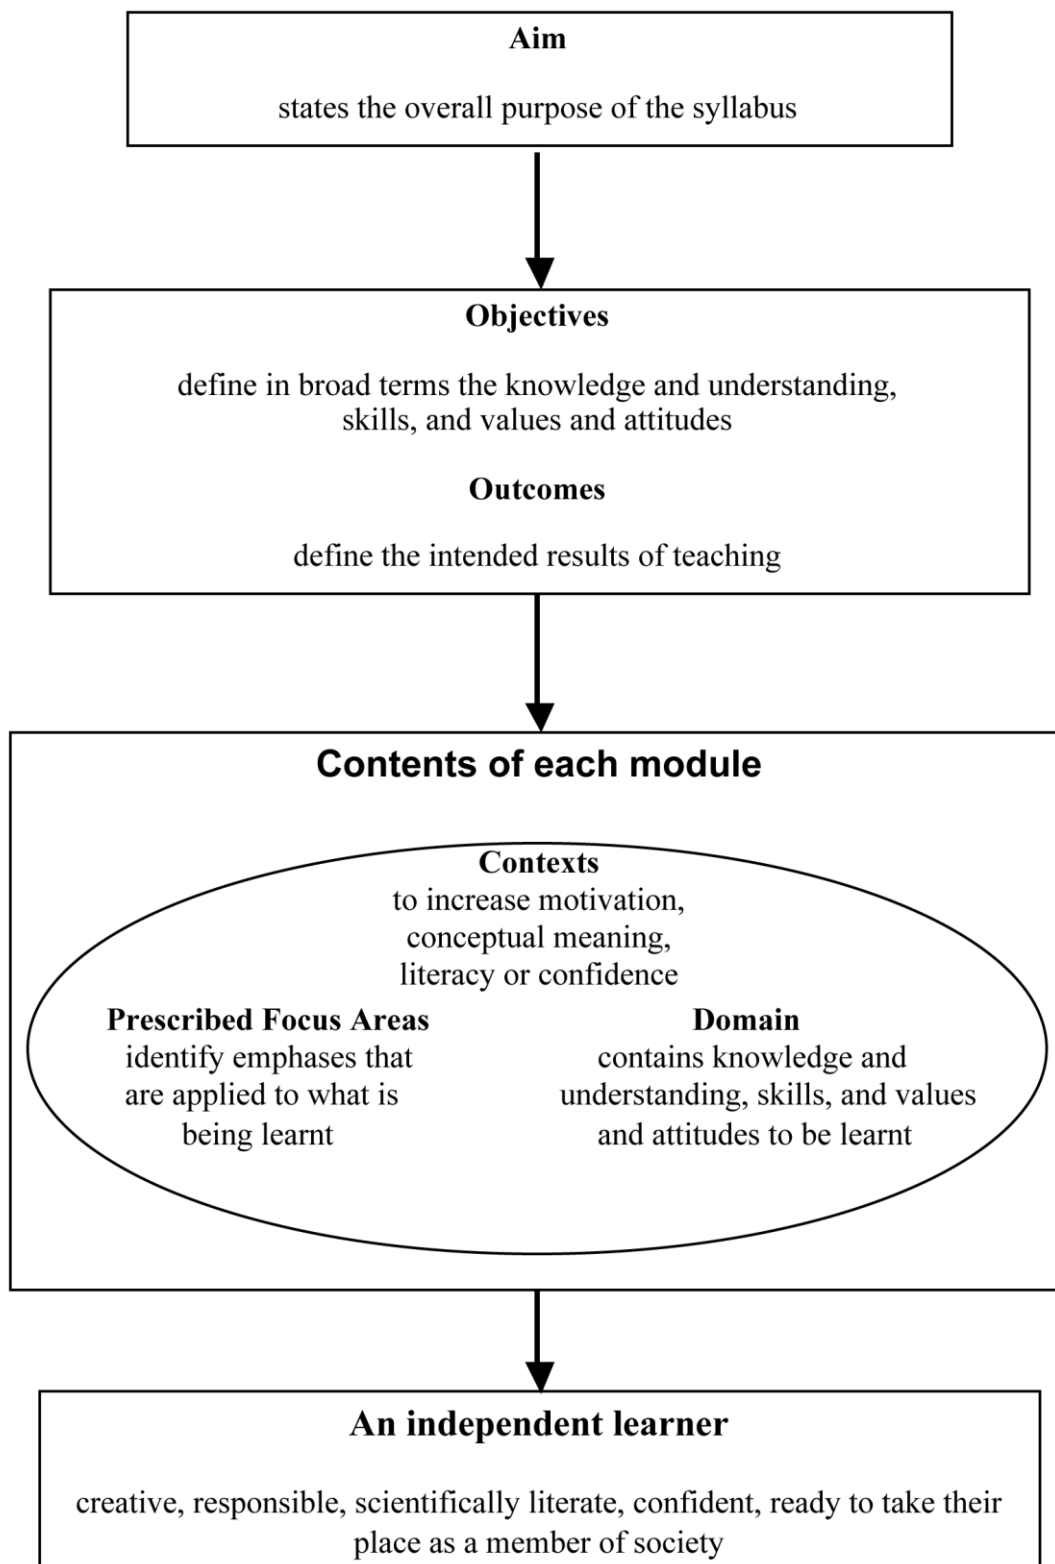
Aim

states the overall purpose of the syllabus

Objectives

define in broad terms the knowledge and understanding, skills, and values and attitudes

Outcomes

define the intended results of teaching

Contents of each module

Contexts
to increase motivation, conceptual meaning, literacy or confidence

Prescribed Focus Areas
identify emphases that are applied to what is being learnt

Domain
contains knowledge and understanding, skills, and values and attitudes to be learnt

An independent learner

creative, responsible, scientifically literate, confident, ready to take their place as a member of society